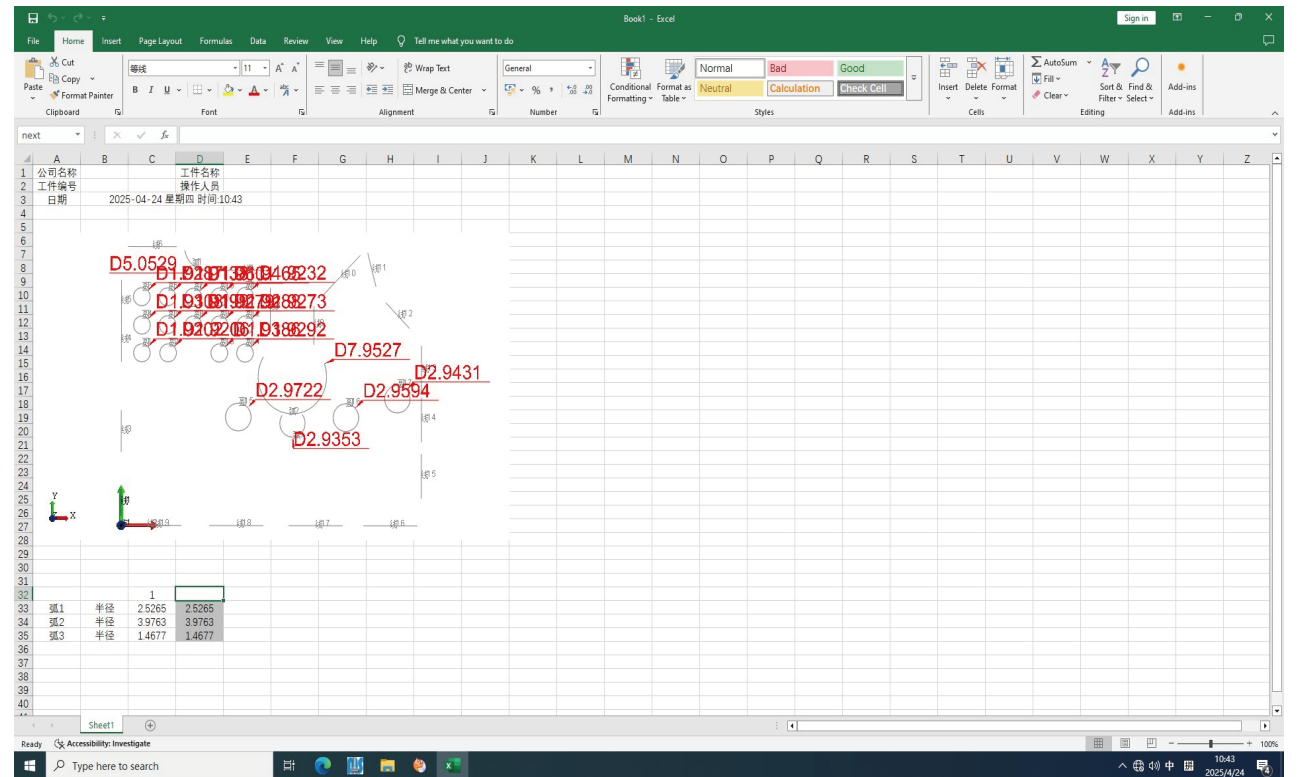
Book1 - Excel

Sign in

File Home Insert Page Layout Formulas Data Review View Help Tell me what you want to do

Cut
Copy
Paste
Format Painter
Clipboard

等线 11
B I U
Font

Wrap Text
Merge & Center
Alignment

General
Number

Conditional Formatting
Format as Table
Normal Bad Good
Neutral Calculation Check Cell
Styles

Insert Delete Format
Cells

AutoSum
Fill
Clear
Sort & Filter
Find & Select
Editing

Add-ins
Add-ins

next

| | A | B | C | D | E |
|---|---|---|---|---|---|
| 1 | 公司名称 | | | 工件名称 | |
| 2 | 工件编号 | | | 操作人员 | |
| 3 | 日期 | 2025-04-24 星期四 时间:10:43 | | | |

D5.0529
D1.9289713860469232
D1.9308919927928273
D1.9209206191386292
D7.9527
D2.9431
D2.9722
D2.9594
D2.9353

线0 线1 线2 线3 线4 线5 线6 线7 线8 线9
弧1 弧2 弧6 弧8

Y
X

| | A | B | C | D |
|---|---|---|---|---|
| 32 | | | 1 | |
| 33 | 弧1 | 半径 | 2.5265 | 2.5265 |
| 34 | 弧2 | 半径 | 3.9763 | 3.9763 |
| 35 | 弧3 | 半径 | 1.4677 | 1.4677 |

Sheet1

Ready Accessibility: Investigate

100%

Type here to search

中 10:43 2025/4/24